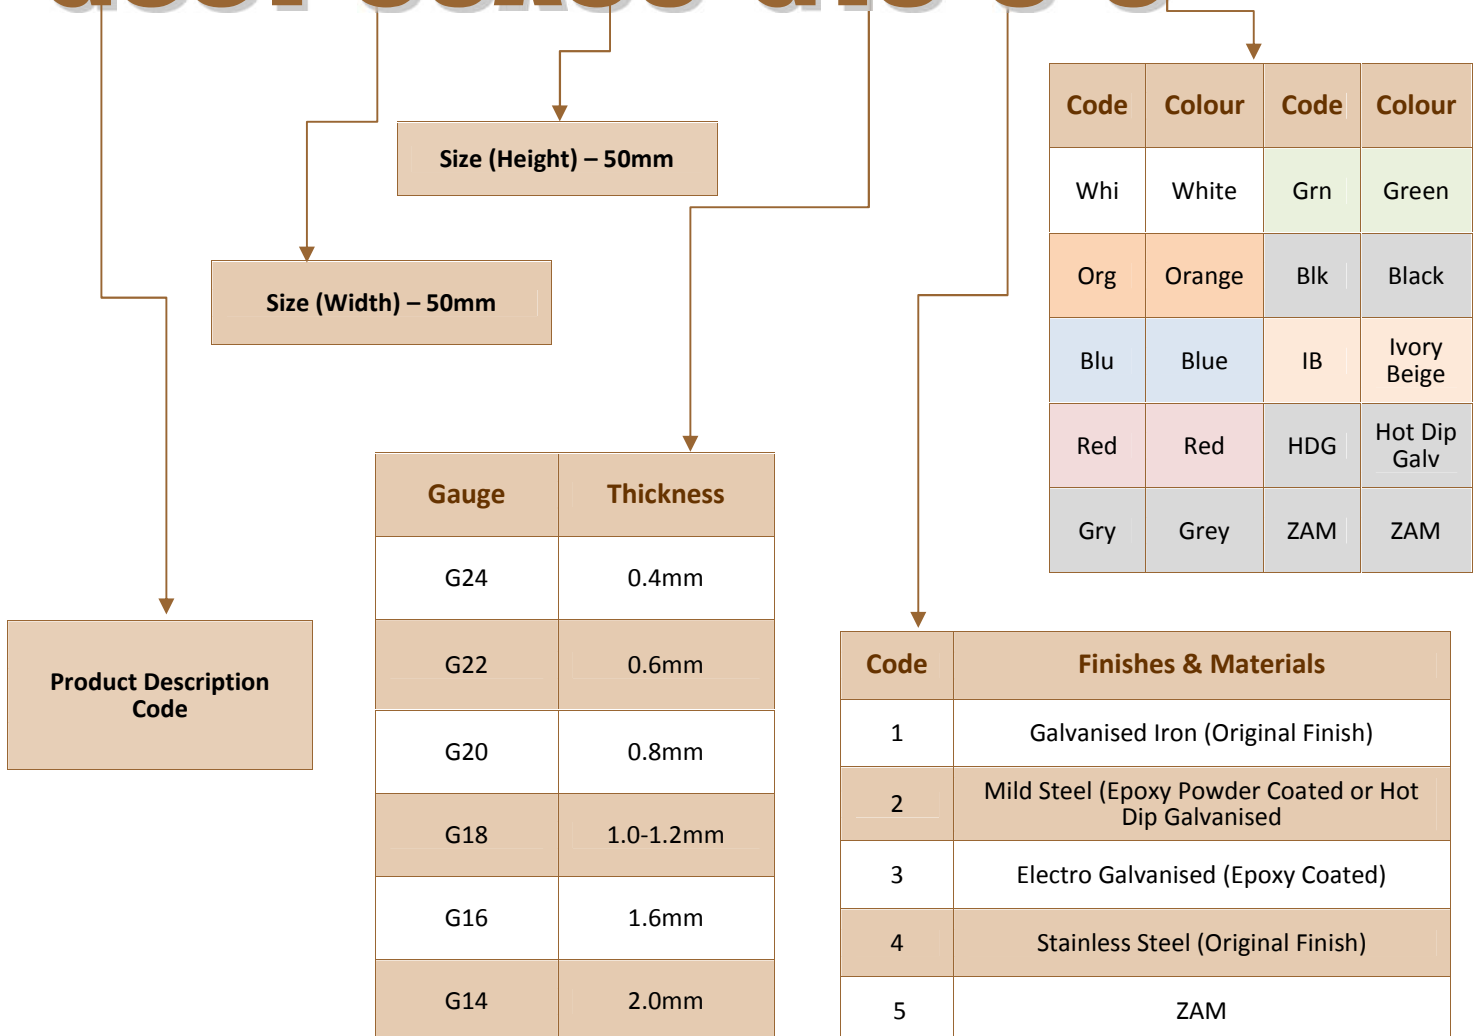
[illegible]

Size (Height) – 50mm

Size (Width) – 50mm

Product Description Code

| Code | Colour | Code | Colour |
|---|---|---|---|
| Whi | White | Grn | Green |
| Org | Orange | Blk | Black |
| Blu | Blue | IB | Ivory Beige |
| Red | Red | HDG | Hot Dip Galv |
| Gry | Grey | ZAM | ZAM |

| Gauge | Thickness |
|---|---|
| G24 | 0.4mm |
| G22 | 0.6mm |
| G20 | 0.8mm |
| G18 | 1.0-1.2mm |
| G16 | 1.6mm |
| G14 | 2.0mm |

| Code | Finishes & Materials |
|---|---|
| 1 | Galvanised Iron (Original Finish) |
| 2 | Mild Steel (Epoxy Powder Coated or Hot Dip Galvanised |
| 3 | Electro Galvanised (Epoxy Coated) |
| 4 | Stainless Steel (Original Finish) |
| 5 | ZAM |